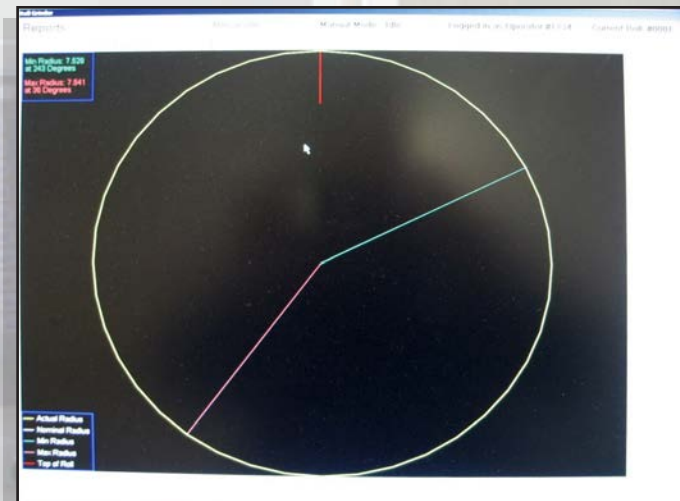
Roll Grinder
Reports
Manual Mode - Idle
Logged in as Operator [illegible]
Current Task #0001

Min Radius: 7.829
at 243 Degrees

Max Radius: 7.841
at 36 Degrees

Actual Radius
Nominal Radius
Min Radius
Max Radius
Top of Roll